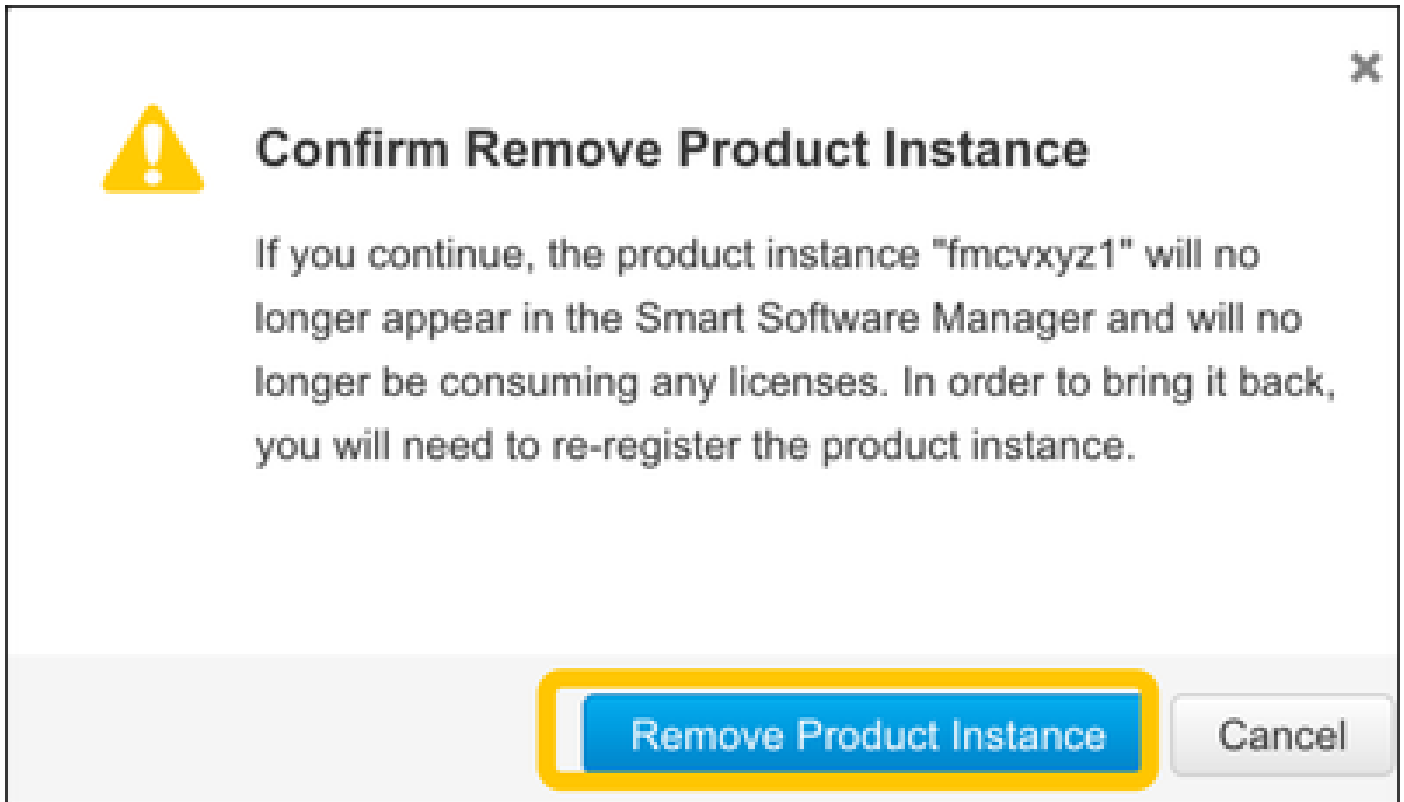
×

Confirm Remove Product Instance

If you continue, the product instance "fmcvxyz1" will no longer appear in the Smart Software Manager and will no longer be consuming any licenses. In order to bring it back, you will need to re-register the product instance.

Remove Product Instance

Cancel